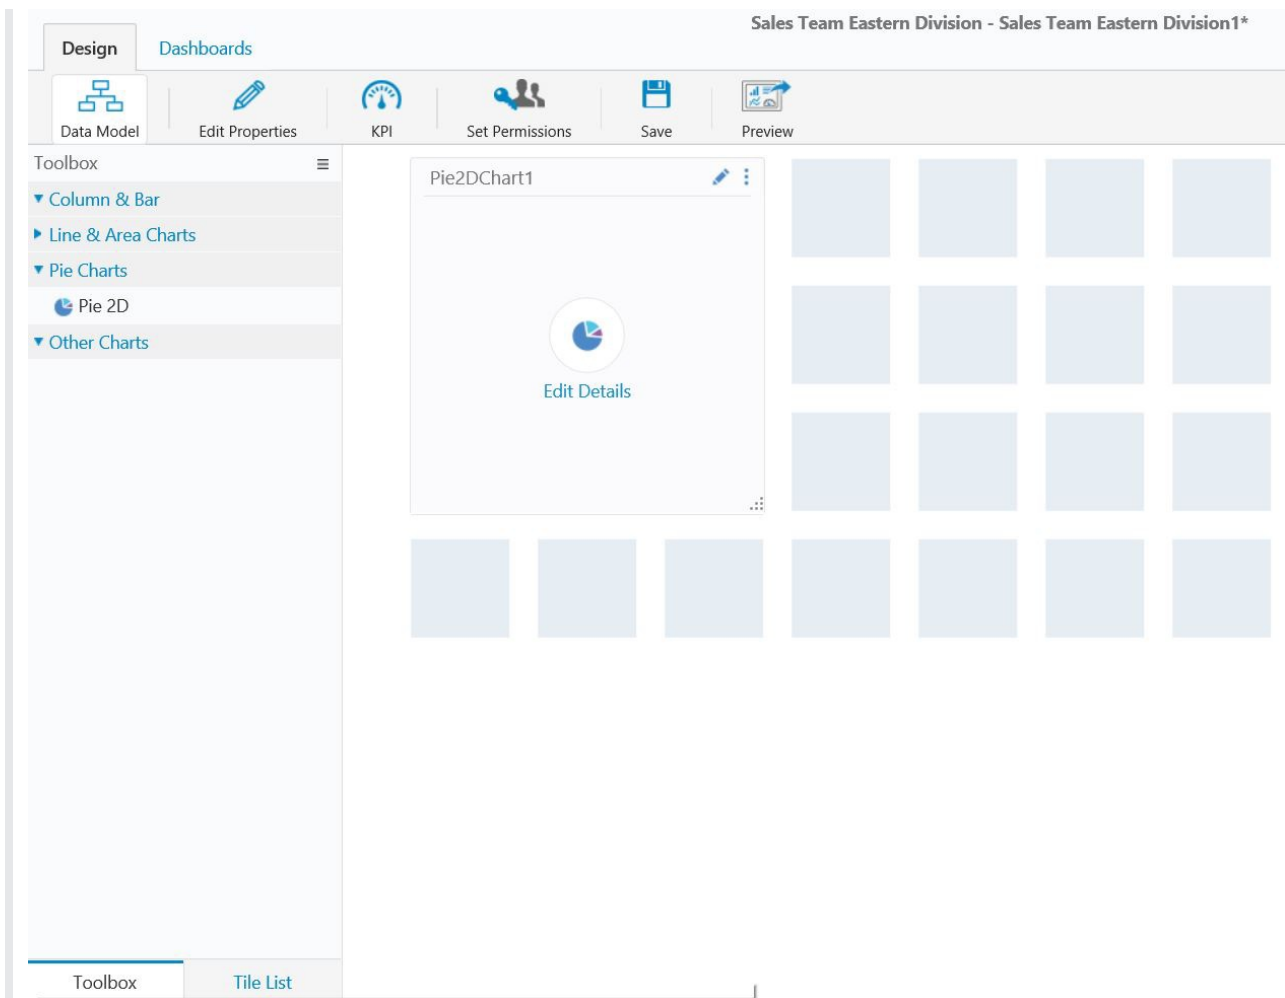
Design
Dashboards
Sales Team Eastern Division - Sales Team Eastern Division1*
Data Model
Edit Properties
KPI
Set Permissions
Save
Preview
Toolbox
Column & Bar
Line & Area Charts
Pie Charts
Pie 2D
Other Charts
Pie2DChart1
Edit Details
Toolbox
Tile List